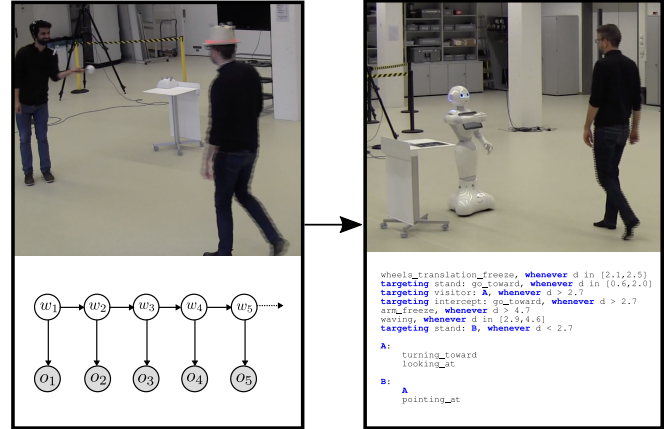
$w_1$ $w_2$ $w_3$ $w_4$ $w_5$

$o_1$ $o_2$ $o_3$ $o_4$ $o_5$

wheels_translation_freeze, **whenever** d in [2.1,2.5]
**targeting** stand: go_toward, **whenever** d in [0.6,2.0]
**targeting** visitor: **A**, **whenever** d > 2.7
**targeting** intercept: go_toward, **whenever** d > 2.7
arm_freeze, **whenever** d > 4.7
waving, **whenever** d in [2.9,4.6]
**targeting** stand: **B**, **whenever** d < 2.7

**A:**
turning_toward
looking_at

**B:**
**A**
pointing_at